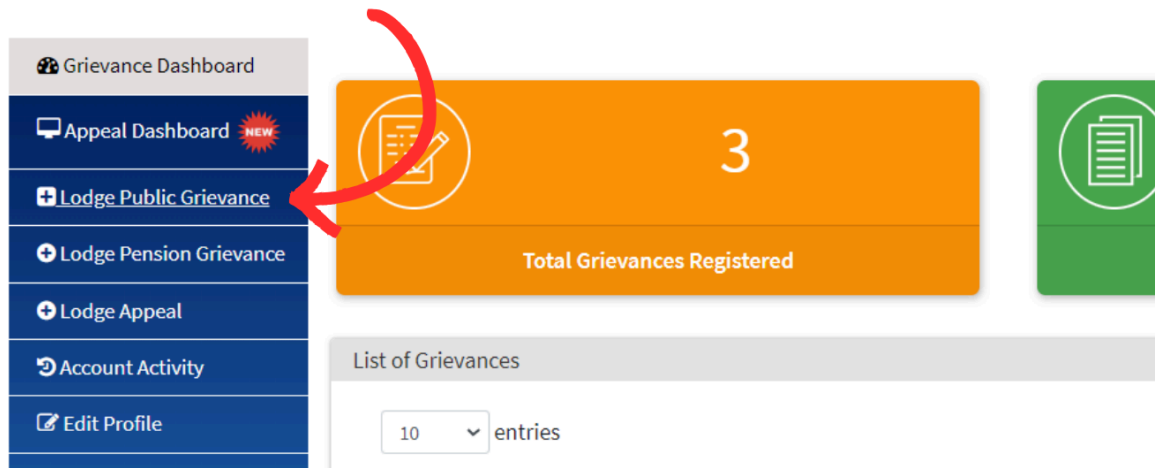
Grievance Dashboard

Appeal Dashboard NEW

Lodge Public Grievance

Lodge Pension Grievance

Lodge Appeal

Account Activity

Edit Profile

3

Total Grievances Registered

List of Grievances

10 entries